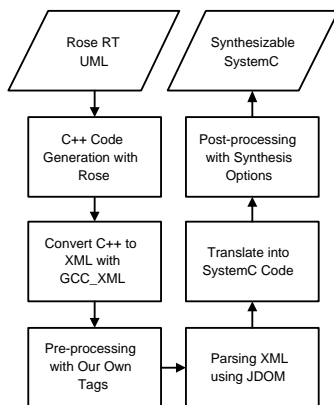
Rose RT UML

C++ Code Generation with Rose

Convert C++ to XML with GCC_XML

Pre-processing with Our Own Tags

Parsing XML using JDOM

Translate into SystemC Code

Post-processing with Synthesis Options

Synthesizable SystemC